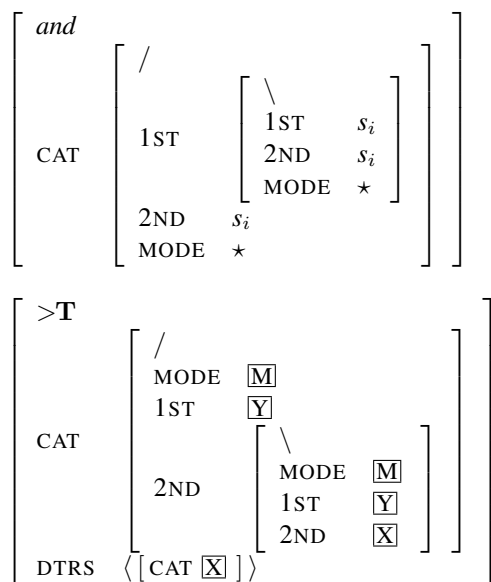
and

CAT

/

1ST

\

1ST $s_i$

2ND $s_i$

MODE $\star$

2ND $s_i$

MODE $\star$

>T

CAT

/

MODE $\boxed{M}$

1ST $\boxed{Y}$

2ND

\

MODE $\boxed{M}$

1ST $\boxed{Y}$

2ND $\boxed{X}$

DTRS $\langle [\text{CAT } \boxed{X}\ ] \rangle$